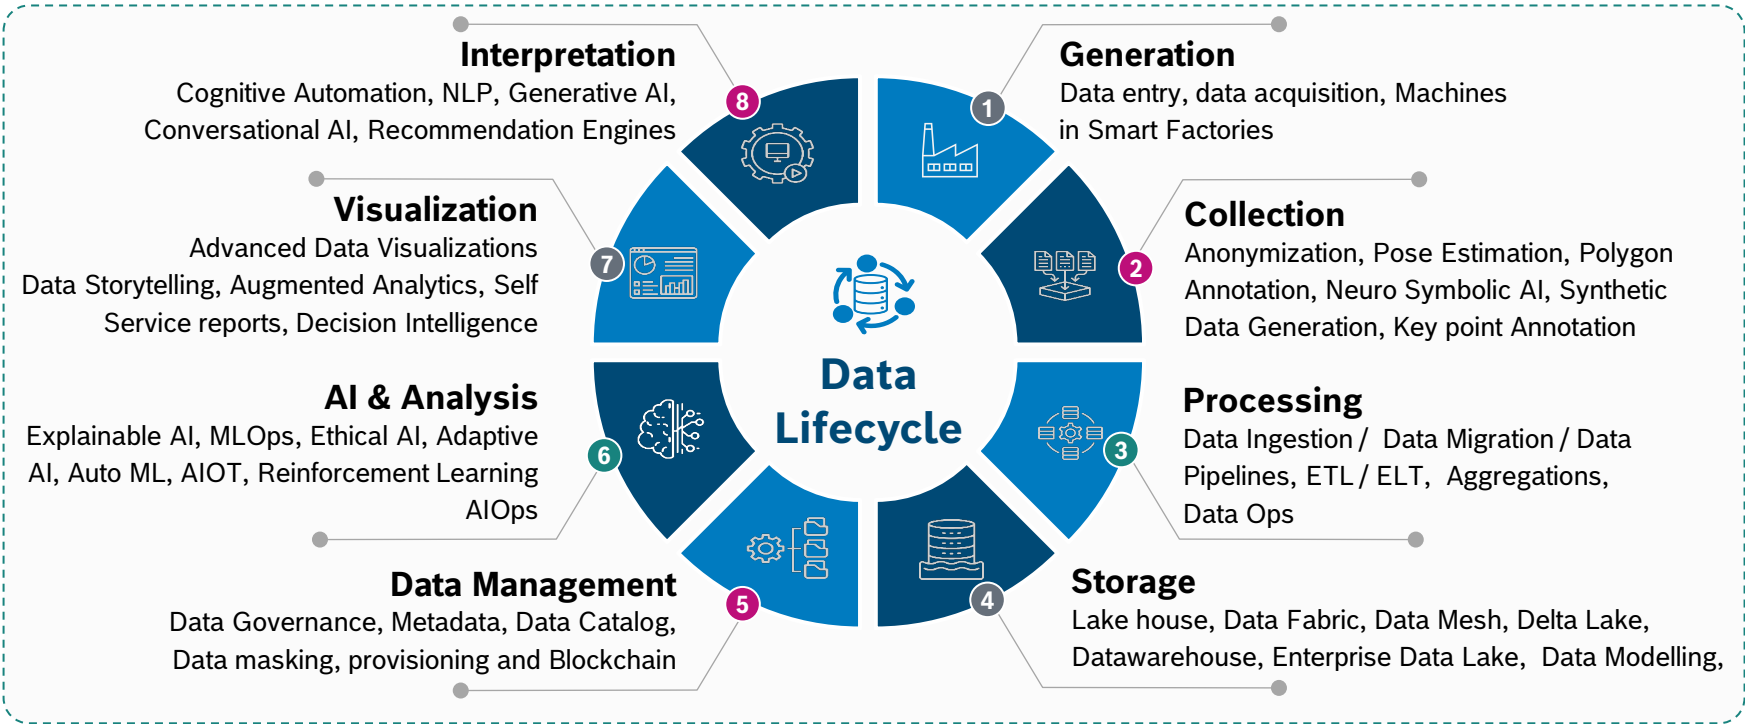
Data Lifecycle

1
Generation
Data entry, data acquisition, Machines in Smart Factories

2
Collection
Anonymization, Pose Estimation, Polygon Annotation, Neuro Symbolic AI, Synthetic Data Generation, Key point Annotation

3
Processing
Data Ingestion / Data Migration / Data Pipelines, ETL / ELT, Aggregations, Data Ops

4
Storage
Lake house, Data Fabric, Data Mesh, Delta Lake, Datawarehouse, Enterprise Data Lake, Data Modelling,

5
Data Management
Data Governance, Metadata, Data Catalog, Data masking, provisioning and Blockchain

6
AI & Analysis
Explainable AI, MLOps, Ethical AI, Adaptive AI, Auto ML, AIOT, Reinforcement Learning AIOps

7
Visualization
Advanced Data Visualizations Data Storytelling, Augmented Analytics, Self Service reports, Decision Intelligence

8
Interpretation
Cognitive Automation, NLP, Generative AI, Conversational AI, Recommendation Engines